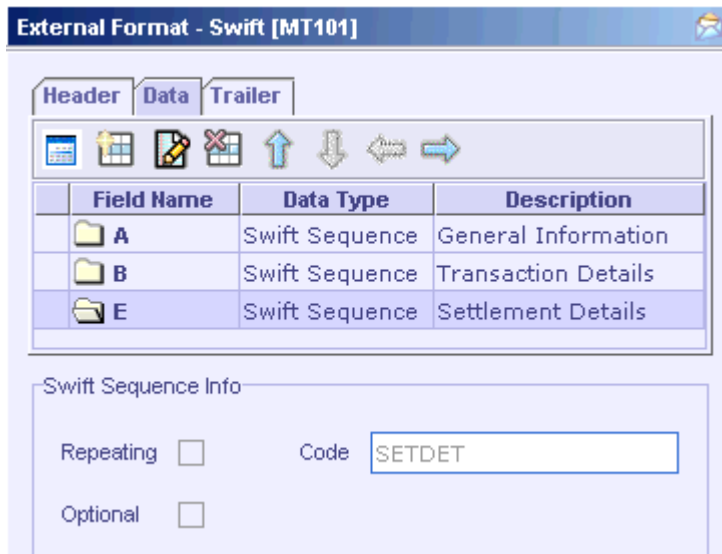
External Format - Swift [MT101]

Header Data Trailer

| Field Name | Data Type | Description |
|---|---|---|
| A | Swift Sequence | General Information |
| B | Swift Sequence | Transaction Details |
| E | Swift Sequence | Settlement Details |

Swift Sequence Info

Repeating

Code SETDET

Optional